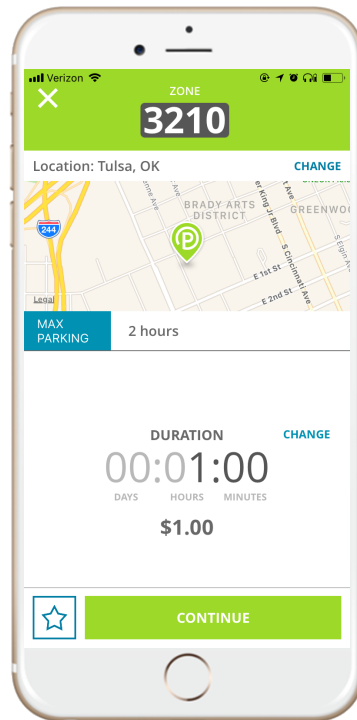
Verizon

ZONE
3210

Location: Tulsa, OK
CHANGE

BRADY ARTS DISTRICT
GREENWO
244
E 1st St
E 2nd St
S Cincinnati Ave
er King Jr Blvd
Legal

MAX PARKING
2 hours

DURATION
CHANGE
00:01:00
DAYS HOURS MINUTES
$1.00

CONTINUE